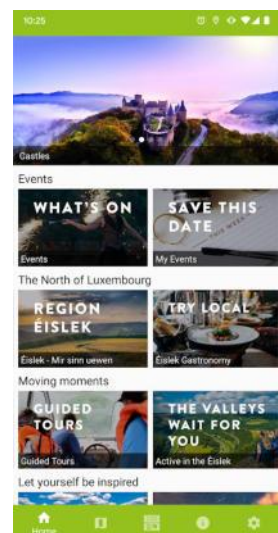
10:25

Castles

Events

WHAT'S ON
Events

SAVE THIS DATE
My Events

The North of Luxembourg

REGION ÉISLEK
Éislek - Mir sinn uewen

TRY LOCAL
Éislek Gastronomy

Moving moments

GUIDED TOURS
Guided Tours

THE VALLEYS WAIT FOR YOU
Active in the Éislek

Let yourself be inspired

Home